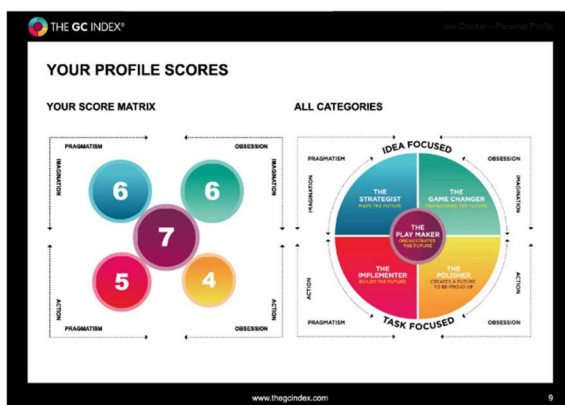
THE GC INDEX®

Jon Crocker – Personal Profile

YOUR PROFILE SCORES

YOUR SCORE MATRIX

PRAGMATISM
OBSESSION
IMAGINATION
IMAGINATION
6
6
7
5
4
ACTION
ACTION
PRAGMATISM
OBSESSION

ALL CATEGORIES

IDEA FOCUSED
PRAGMATISM
OBSESSION
IMAGINATION
IMAGINATION
THE STRATEGIST
MAPS THE FUTURE
THE GAME CHANGER
TRANSFORMS THE FUTURE
THE PLAY MAKER
ORCHESTRATES THE FUTURE
THE IMPLEMENTER
BUILDS THE FUTURE
THE POLISHER
CREATES A FUTURE TO BE PROUD OF
ACTION
ACTION
PRAGMATISM
TASK FOCUSED
OBSESSION

www.thegcindex.com

9